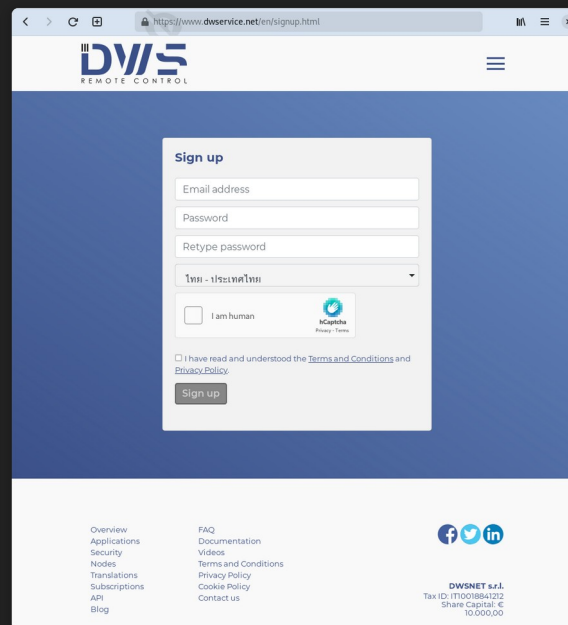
https://www.dwservice.net/en/signup.html

DWS
REMOTE CONTROL

Sign up

Email address

Password

Retype password

ไทย - ประเทศไทย

I am human

hCaptcha
Privacy - Terms

I have read and understood the Terms and Conditions and Privacy Policy.

Sign up

Overview
Applications
Security
Nodes
Translations
Subscriptions
API
Blog

FAQ
Documentation
Videos
Terms and Conditions
Privacy Policy
Cookie Policy
Contact us

DWSNET s.r.l.
Tax ID: IT10018841212
Share Capital: €
10.000,00